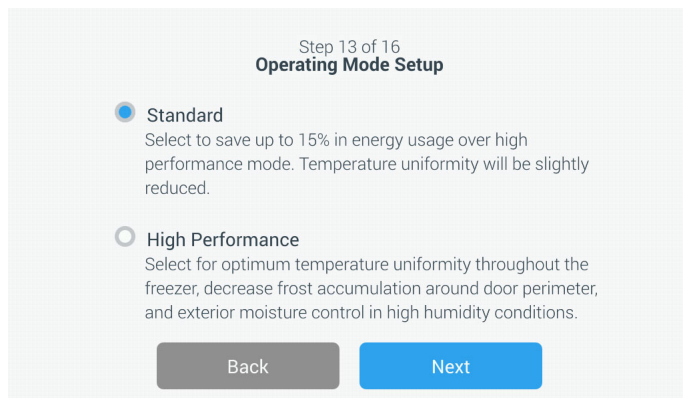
Step 13 of 16
**Operating Mode Setup**

Standard
Select to save up to 15% in energy usage over high performance mode. Temperature uniformity will be slightly reduced.

High Performance
Select for optimum temperature uniformity throughout the freezer, decrease frost accumulation around door perimeter, and exterior moisture control in high humidity conditions.

Back

Next